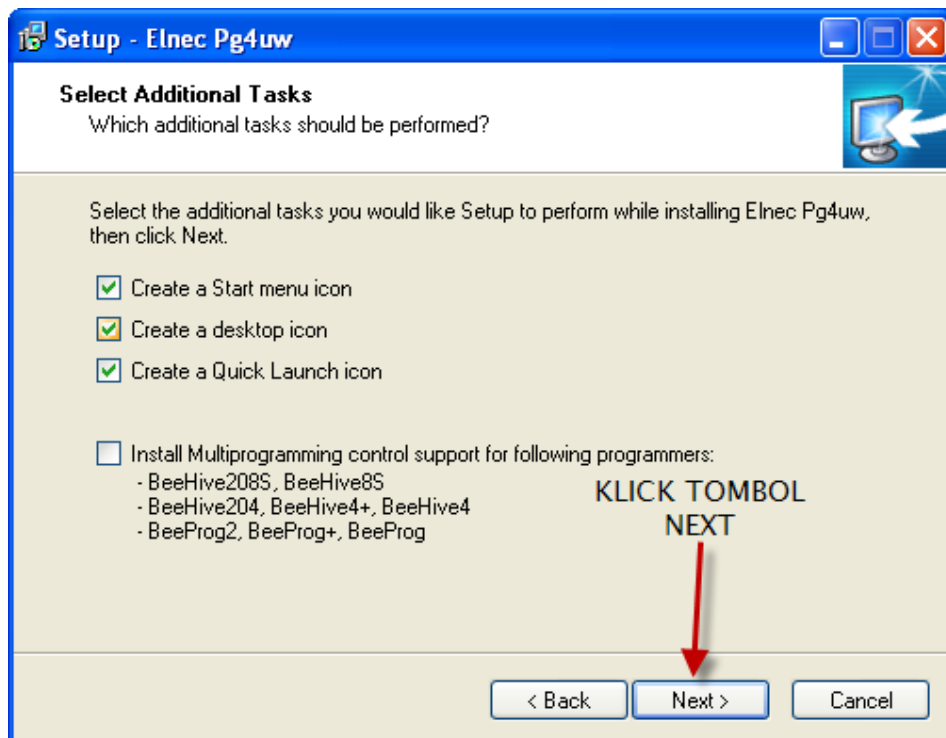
Setup - Elnec Pg4uw

Select Additional Tasks
Which additional tasks should be performed?

Select the additional tasks you would like Setup to perform while installing Elnec Pg4uw, then click Next.

Create a Start menu icon

Create a desktop icon

Create a Quick Launch icon

Install Multiprogramming control support for following programmers:
- BeeHive208S, BeeHive8S
- BeeHive204, BeeHive4+, BeeHive4
- BeeProg2, BeeProg+, BeeProg

KLICK TOMBOL NEXT

< Back
Next >
Cancel